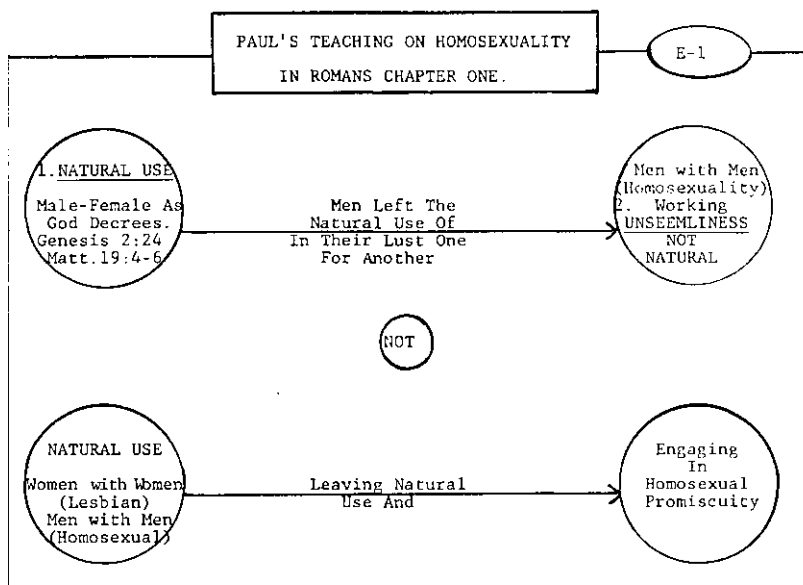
PAUL'S TEACHING ON HOMOSEXUALITY IN ROMANS CHAPTER ONE.

E-1

1. NATURAL USE

Male-Female As God Decrees. Genesis 2:24 Matt.19:4-6

Men Left The Natural Use Of In Their Lust One For Another

Men with Men (Homosexuality) 2. Working UNSEEMLINESS NOT NATURAL

NOT

NATURAL USE

Women with Women (Lesbian) Men with Men (Homosexual)

Leaving Natural Use And

Engaging In Homosexual Promiscuity